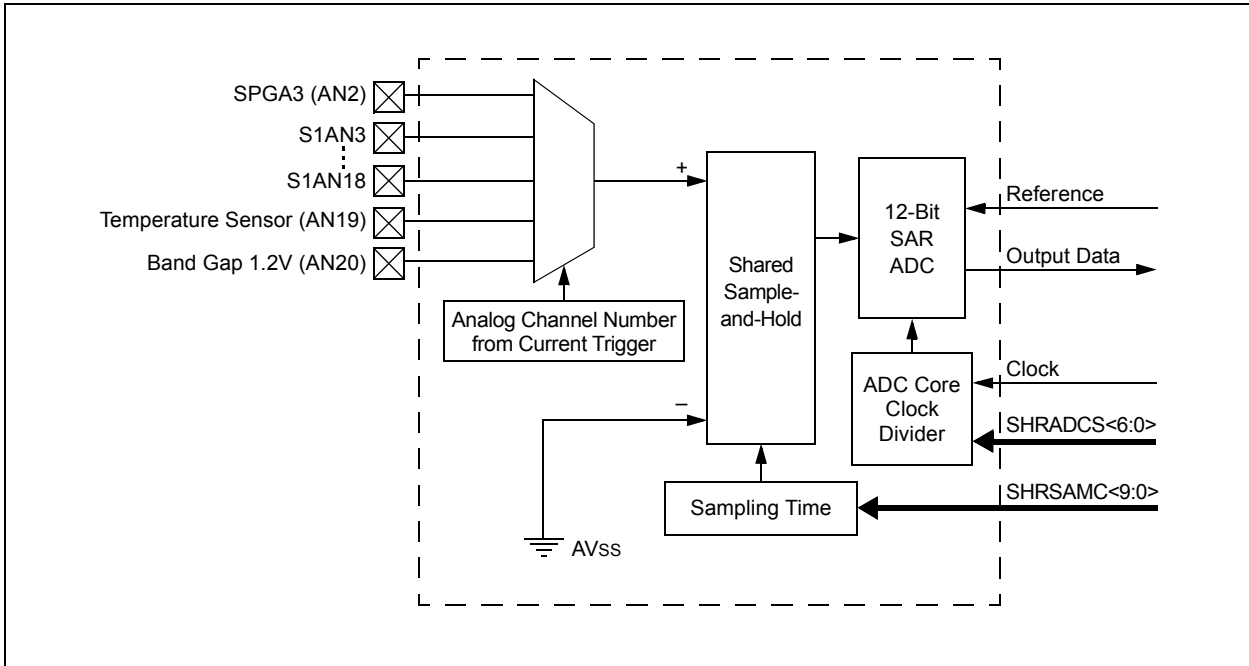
SPGA3 (AN2)
S1AN3
S1AN18
Temperature Sensor (AN19)
Band Gap 1.2V (AN20)

Analog Channel Number from Current Trigger

+
–
Shared Sample-and-Hold

12-Bit SAR ADC

Reference
Output Data
Clock

ADC Core Clock Divider

SHRADCS<6:0>
SHRSAMC<9:0>

Sampling Time

AVSS